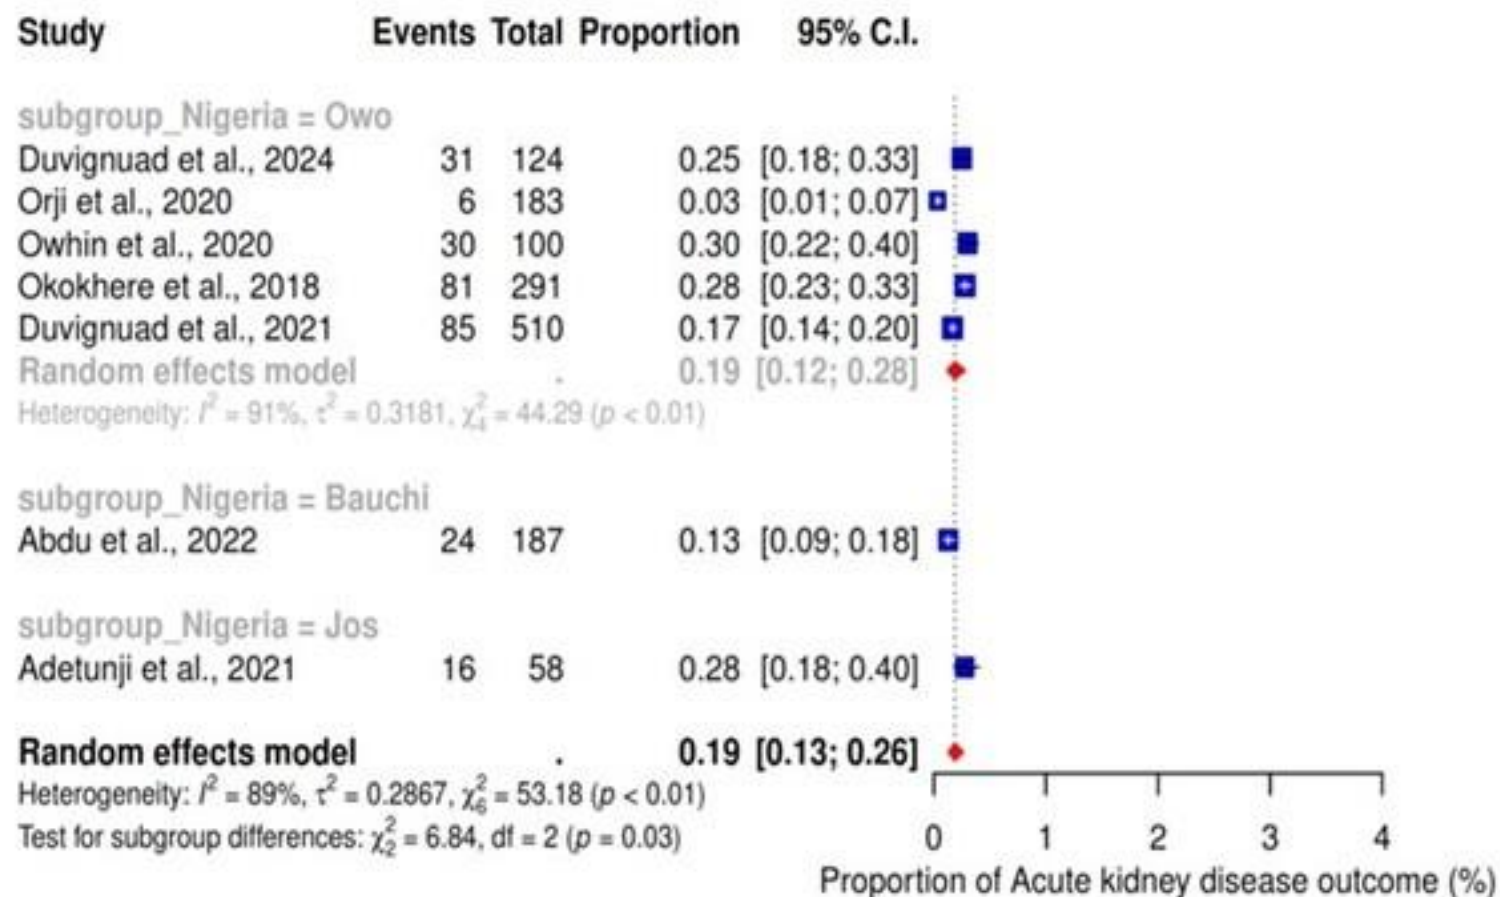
| Study | Events | Total | Proportion | 95% C.I. |
|---|---|---|---|---|
| subgroup_Nigeria = Owo | | | | |
| Duvignuad et al., 2024 | 31 | 124 | 0.25 | [0.18; 0.33] |
| Orji et al., 2020 | 6 | 183 | 0.03 | [0.01; 0.07] |
| Owhin et al., 2020 | 30 | 100 | 0.30 | [0.22; 0.40] |
| Okokhere et al., 2018 | 81 | 291 | 0.28 | [0.23; 0.33] |
| Duvignuad et al., 2021 | 85 | 510 | 0.17 | [0.14; 0.20] |
| Random effects model | | . | 0.19 | [0.12; 0.28] |
| Heterogeneity: $I^2 = 91\%$, $\tau^2 = 0.3181$, $\chi^2_4 = 44.29$ ($p < 0.01$) | | | | |
| subgroup_Nigeria = Bauchi | | | | |
| Abdu et al., 2022 | 24 | 187 | 0.13 | [0.09; 0.18] |
| subgroup_Nigeria = Jos | | | | |
| Adetunji et al., 2021 | 16 | 58 | 0.28 | [0.18; 0.40] |
| Random effects model | | . | 0.19 | [0.13; 0.26] |

Heterogeneity: $I^2 = 89\%$, $\tau^2 = 0.2867$, $\chi^2_6 = 53.18$ ($p < 0.01$)
Test for subgroup differences: $\chi^2_2 = 6.84$, df = 2 ($p = 0.03$)

0 1 2 3 4
Proportion of Acute kidney disease outcome (%)